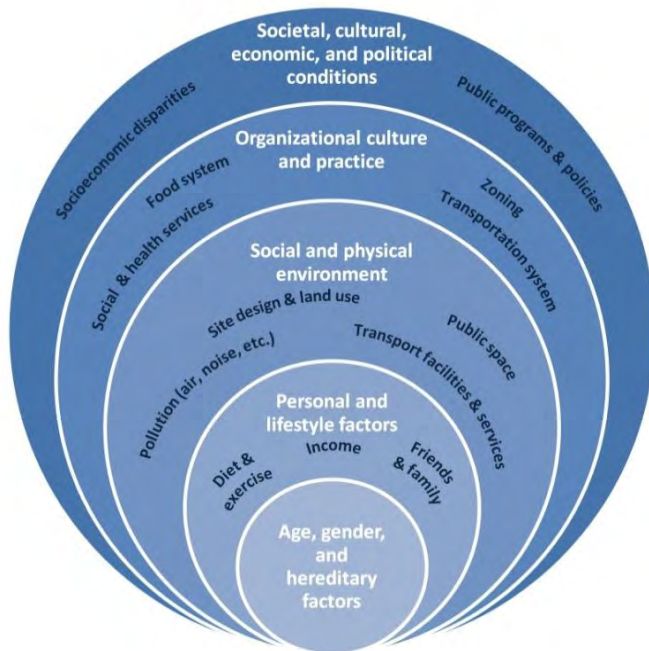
Societal, cultural, economic, and political conditions

Socioeconomic disparities

Public programs & policies

Organizational culture and practice

Food system

Social & health services

Zoning

Transportation system

Social and physical environment

Site design & land use

Pollution (air, noise, etc.)

Transport facilities & services

Public space

Personal and lifestyle factors

Diet & exercise

Income

Friends & family

Age, gender, and hereditary factors